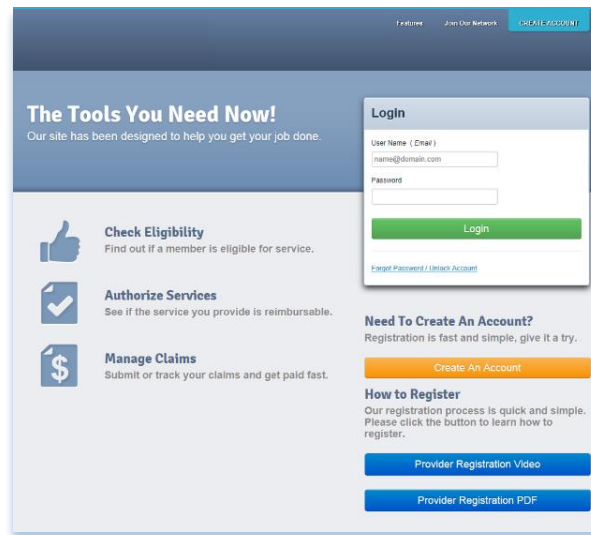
Features Join Our Network CREATE ACCOUNT

The Tools You Need Now!

Our site has been designed to help you get your job done.

Login

User Name ( Email )

name@domain.com

Password

Login

Forgot Password / Unlock Account

Check Eligibility

Find out if a member is eligible for service.

Authorize Services

See if the service you provide is reimbursable.

Manage Claims

Submit or track your claims and get paid fast.

Need To Create An Account?

Registration is fast and simple, give it a try.

Create An Account

How to Register

Our registration process is quick and simple. Please click the button to learn how to register.

Provider Registration Video

Provider Registration PDF